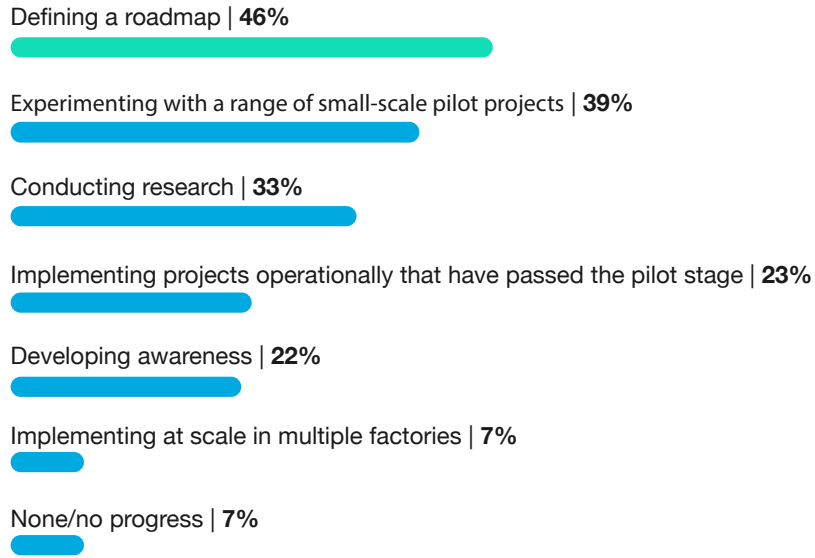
Defining a roadmap | **46%**

Experimenting with a range of small-scale pilot projects | **39%**

Conducting research | **33%**

Implementing projects operationally that have passed the pilot stage | **23%**

Developing awareness | **22%**

Implementing at scale in multiple factories | **7%**

None/no progress | **7%**